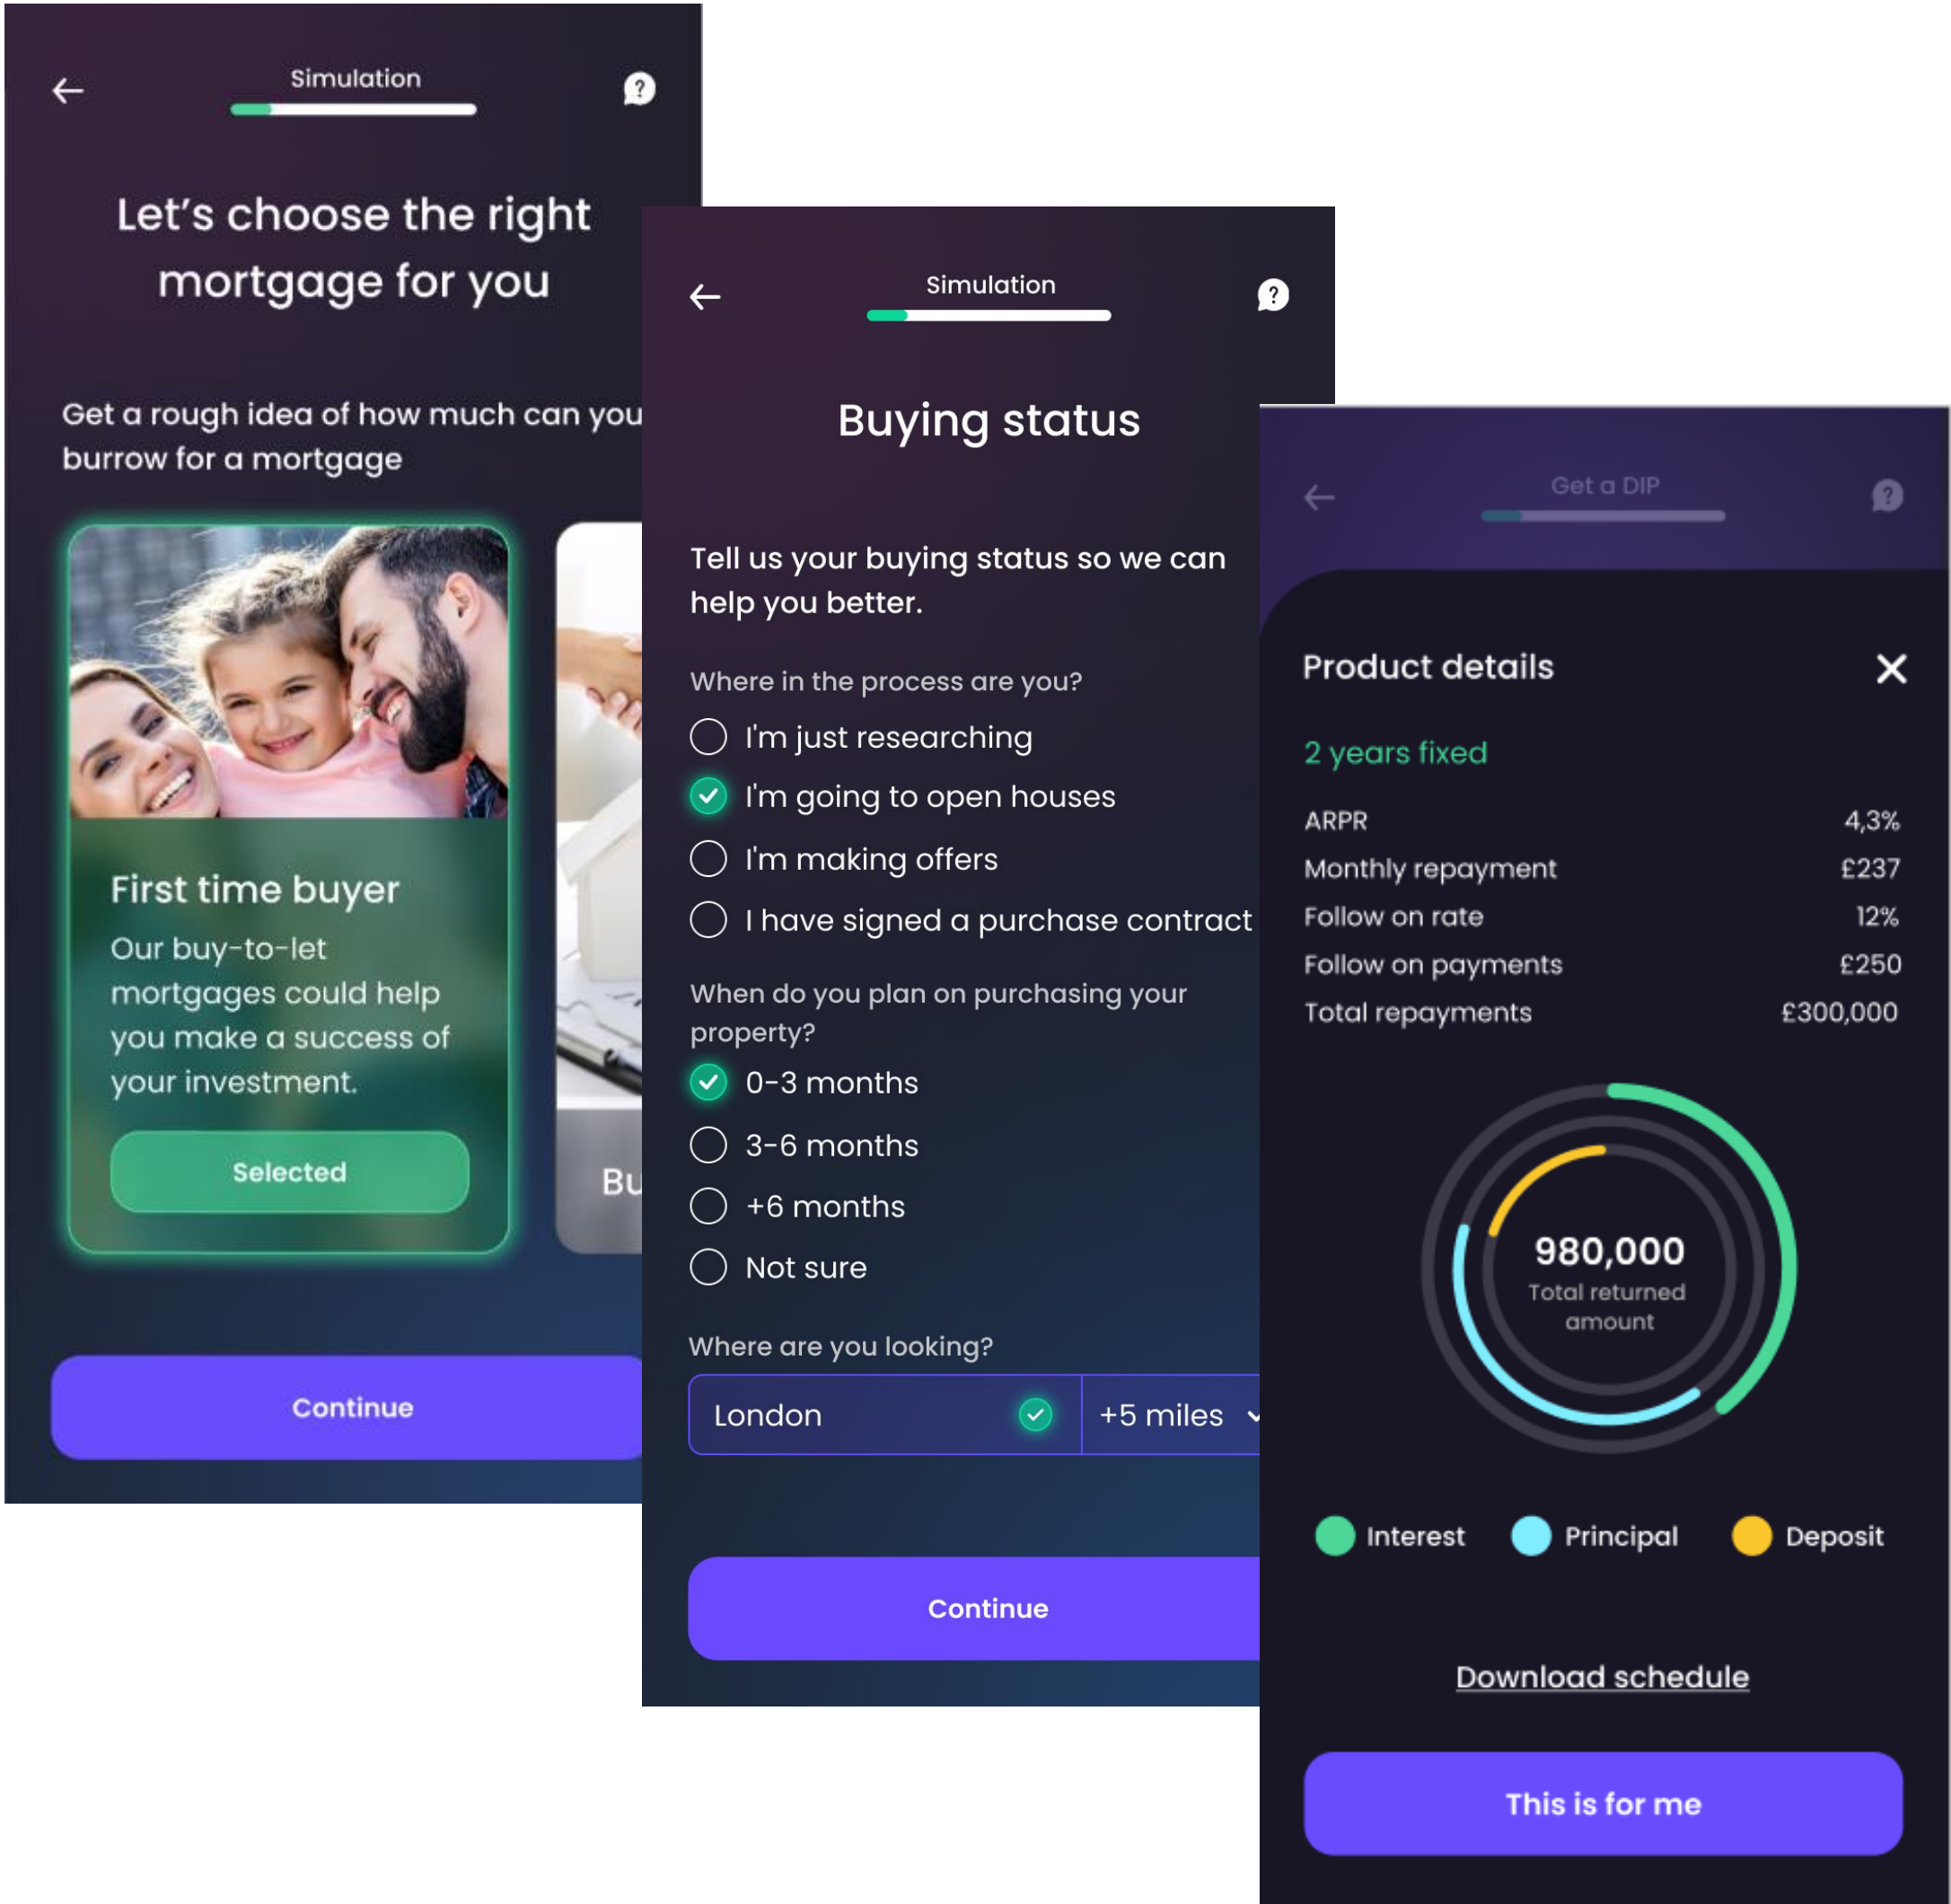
Simulation

Let's choose the right mortgage for you

Get a rough idea of how much can you burrow for a mortgage

First time buyer

Our buy-to-let mortgages could help you make a success of your investment.

Selected

Bu

Continue

Simulation

Buying status

Tell us your buying status so we can help you better.

Where in the process are you?

I'm just researching

I'm going to open houses

I'm making offers

I have signed a purchase contract

When do you plan on purchasing your property?

0-3 months

3-6 months

+6 months

Not sure

Where are you looking?

London

+5 miles

Continue

Get a DIP

Product details

2 years fixed

| ARPR | 4,3% |
|---|---|
| Monthly repayment | £237 |
| Follow on rate | 12% |
| Follow on payments | £250 |
| Total repayments | £300,000 |

980,000
Total returned amount

Interest Principal Deposit

Download schedule

This is for me